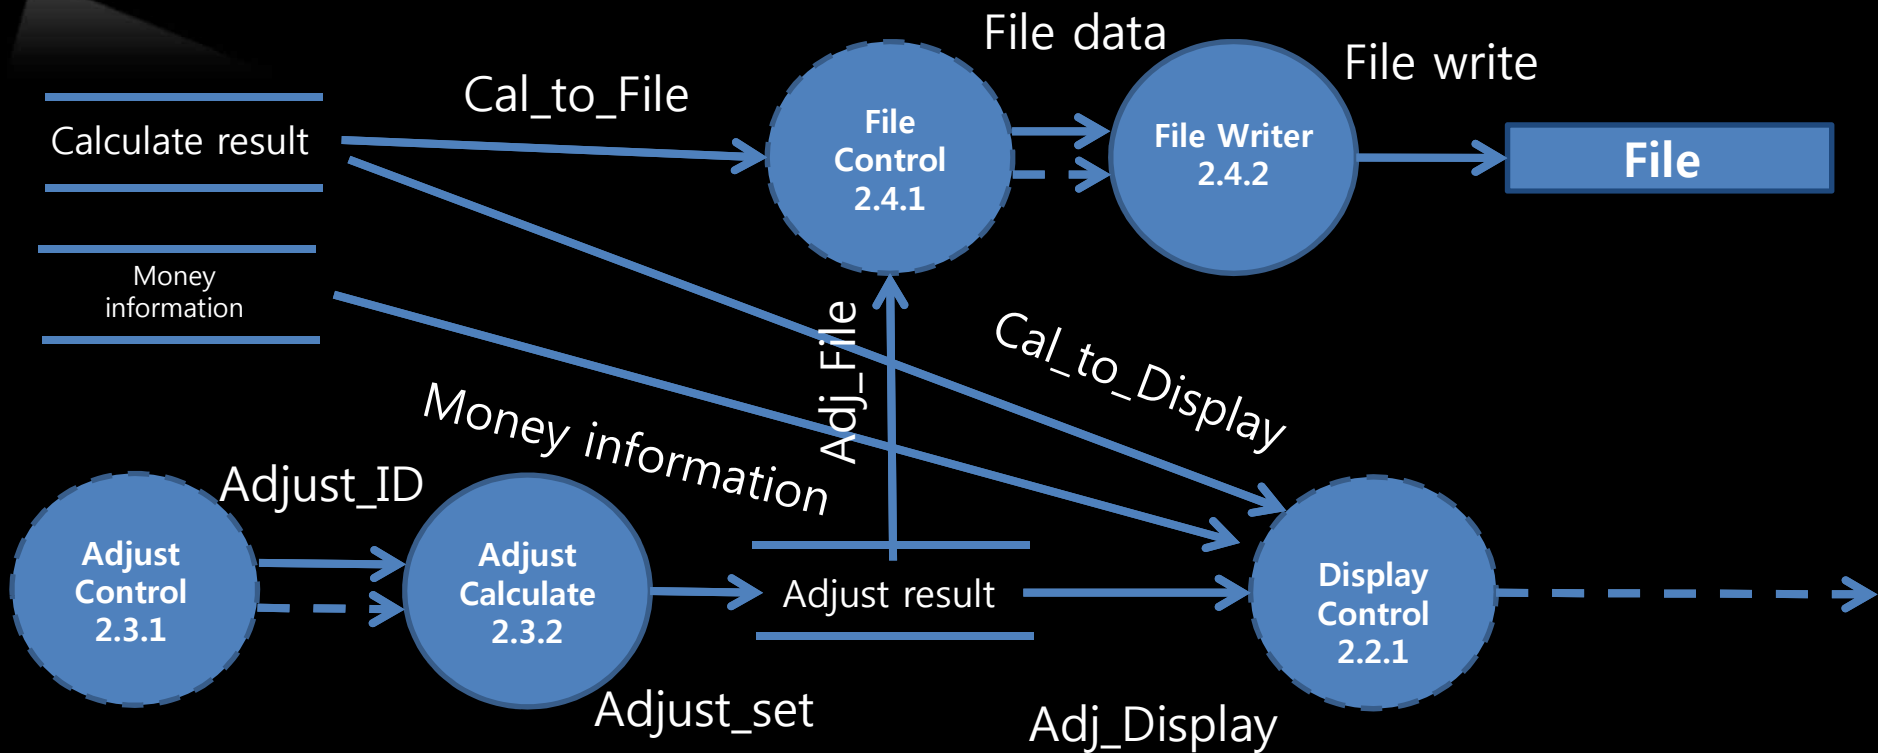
File data

File write

Cal_to_File

Calculate result

File Control 2.4.1

File Writer 2.4.2

File

Money information

Adj_File

Cal_to_Display

Money information

Adjust_ID

Adjust Control 2.3.1

Adjust Calculate 2.3.2

Adjust result

Display Control 2.2.1

Adjust_set

Adj_Display